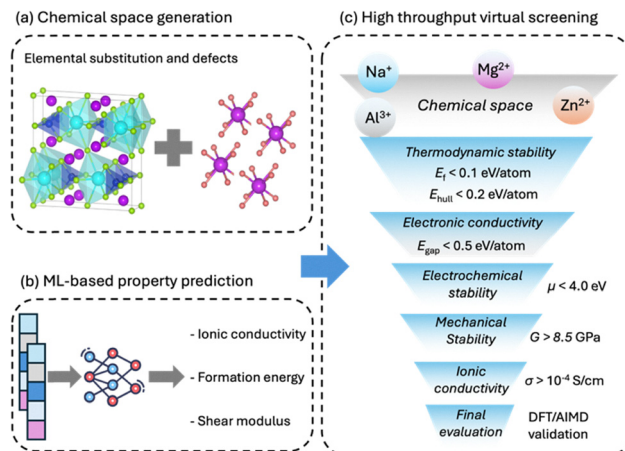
(a) Chemical space generation

Elemental substitution and defects

(b) ML-based property prediction

- Ionic conductivity

- Formation energy

- Shear modulus

(c) High throughput virtual screening

$Na^+$ $Mg^{2+}$ Chemical space $Zn^{2+}$ $Al^{3+}$

Thermodynamic stability
$E_f$ < 0.1 eV/atom
$E_{hull}$ < 0.2 eV/atom

Electronic conductivity
$E_{gap}$ < 0.5 eV/atom

Electrochemical stability $\mu$ < 4.0 eV

Mechanical Stability $G$ > 8.5 GPa

Ionic conductivity $\sigma > 10^{-4}$ S/cm

Final evaluation DFT/AIMD validation